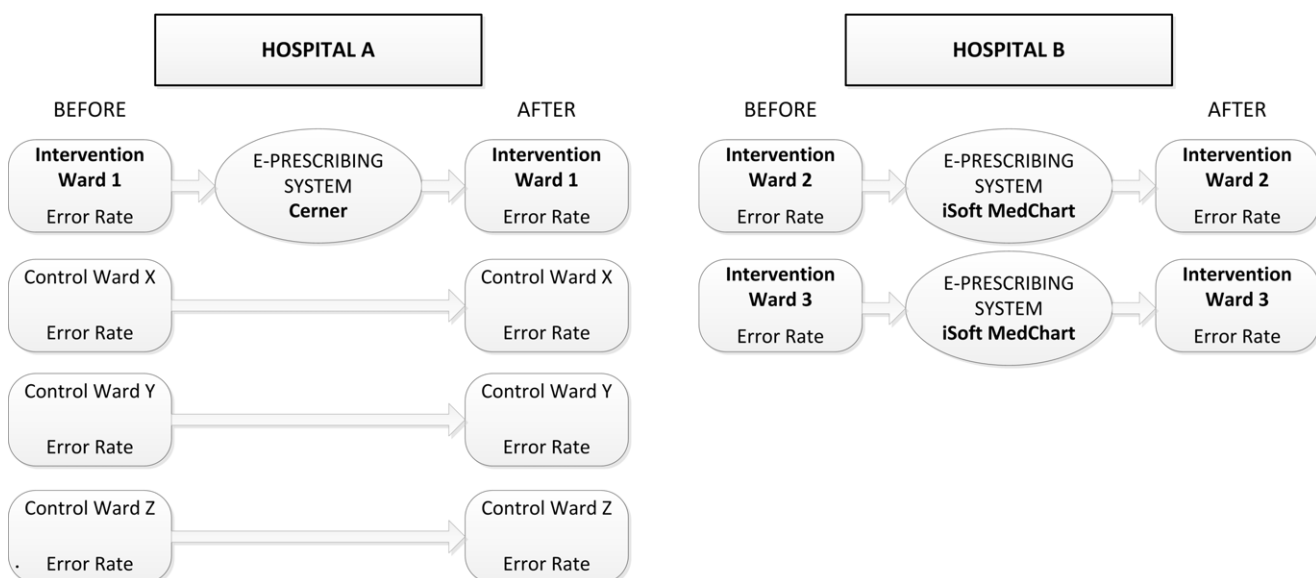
HOSPITAL A

BEFORE

AFTER

Intervention Ward 1
Error Rate

E-PRESCRIBING SYSTEM
Cerner

Intervention Ward 1
Error Rate

Control Ward X
Error Rate

Control Ward X
Error Rate

Control Ward Y
Error Rate

Control Ward Y
Error Rate

Control Ward Z
Error Rate

Control Ward Z
Error Rate

HOSPITAL B

BEFORE

AFTER

Intervention Ward 2
Error Rate

E-PRESCRIBING SYSTEM
iSoft MedChart

Intervention Ward 2
Error Rate

Intervention Ward 3
Error Rate

E-PRESCRIBING SYSTEM
iSoft MedChart

Intervention Ward 3
Error Rate